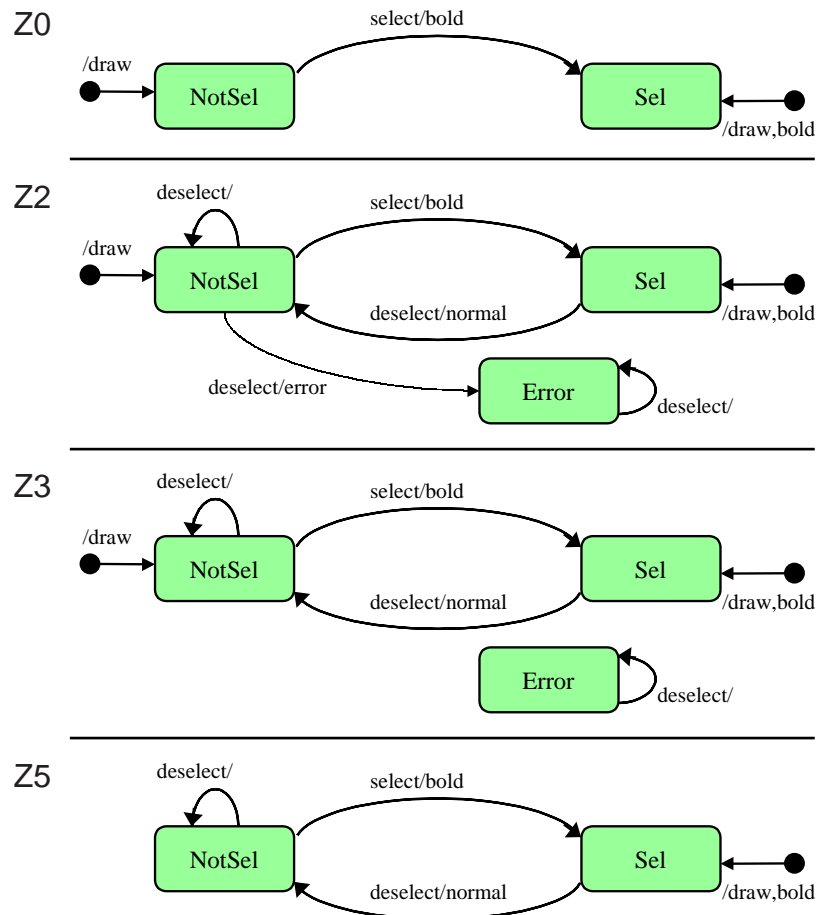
Z0

select/bold

/draw

NotSel

Sel

/draw,bold

Z2

deselect/

select/bold

/draw

NotSel

Sel

deselect/normal

/draw,bold

deselect/error

Error

deselect/

Z3

deselect/

select/bold

/draw

NotSel

Sel

deselect/normal

/draw,bold

Error

deselect/

Z5

deselect/

select/bold

NotSel

Sel

deselect/normal

/draw,bold